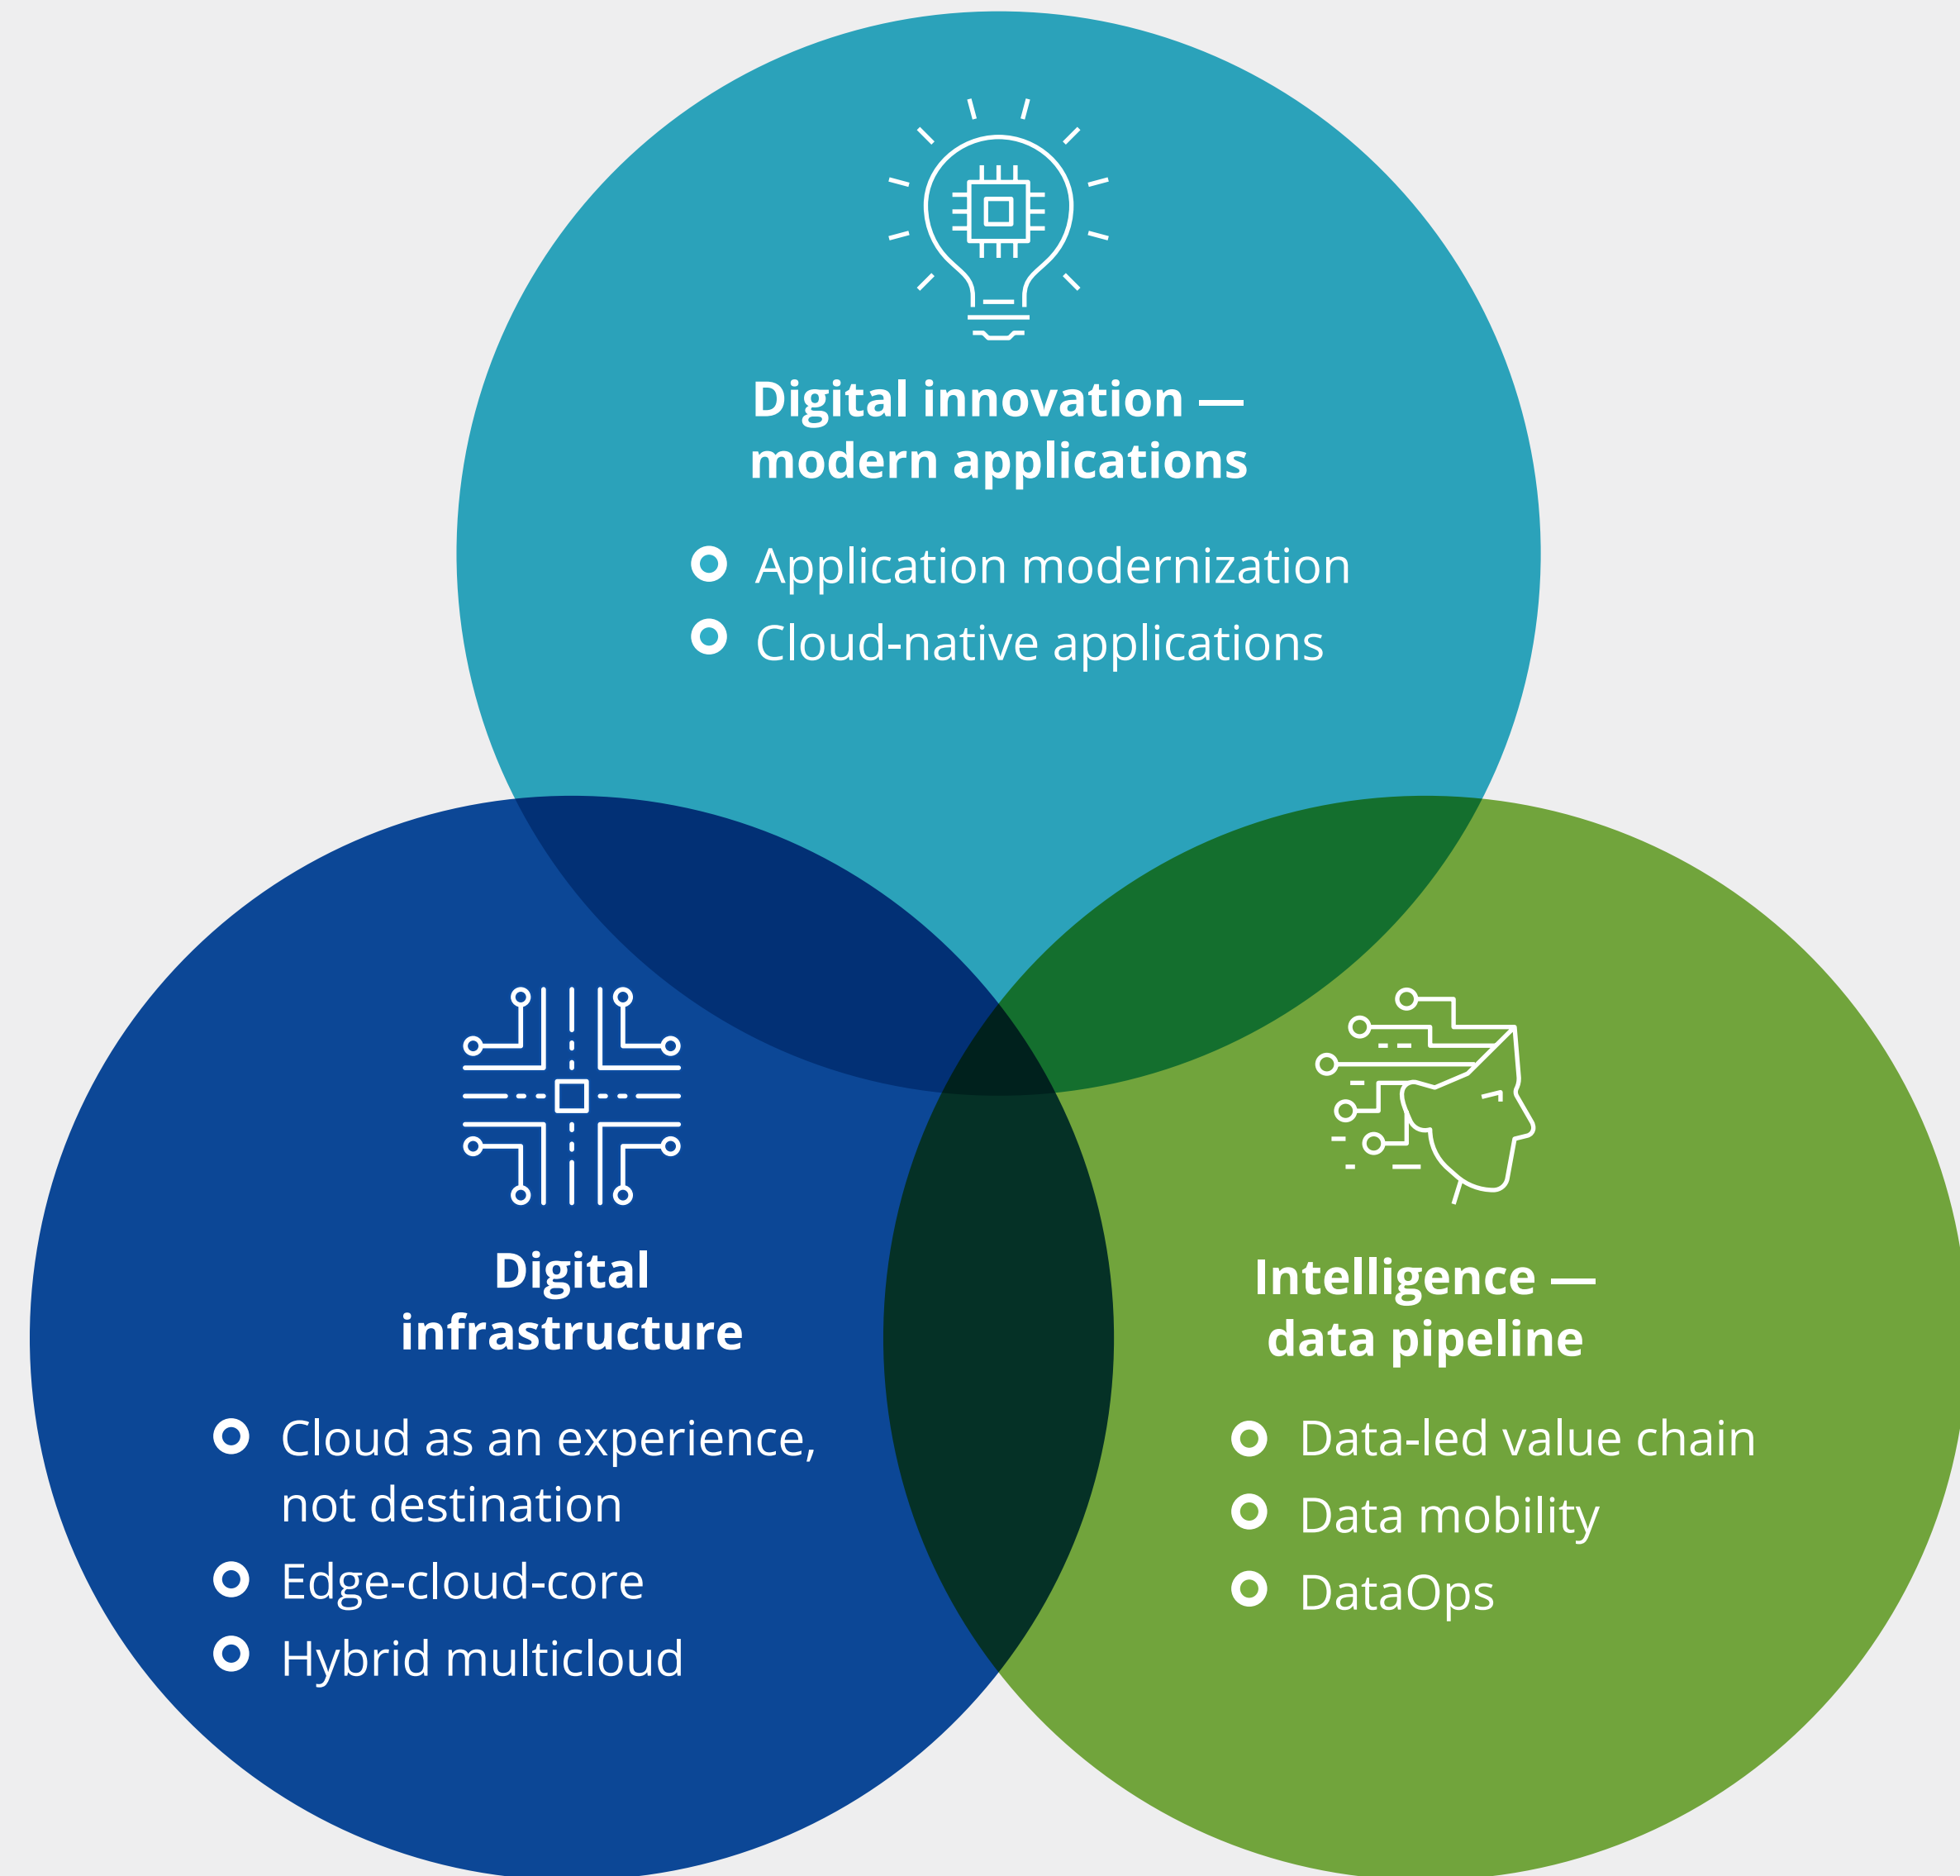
Digital innovation — modern applications

Application modernization
Cloud-native applications

Digital infrastructure

Cloud as an experience, not destination
Edge-cloud-core
Hybrid multicloud

Intelligence — data pipeline

Data-led value chain
Data mobility
DataOps